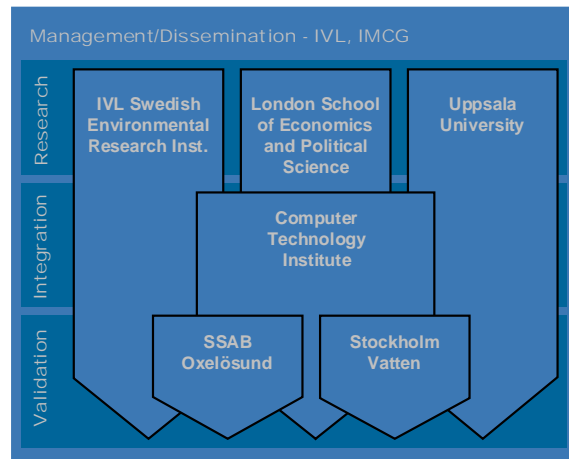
Management/Dissemination - IVL, IMCG

Research

Integration

Validation

IVL Swedish Environmental Research Inst.

London School of Economics and Political Science

Uppsala University

Computer Technology Institute

SSAB Oxelösund

Stockholm Vatten